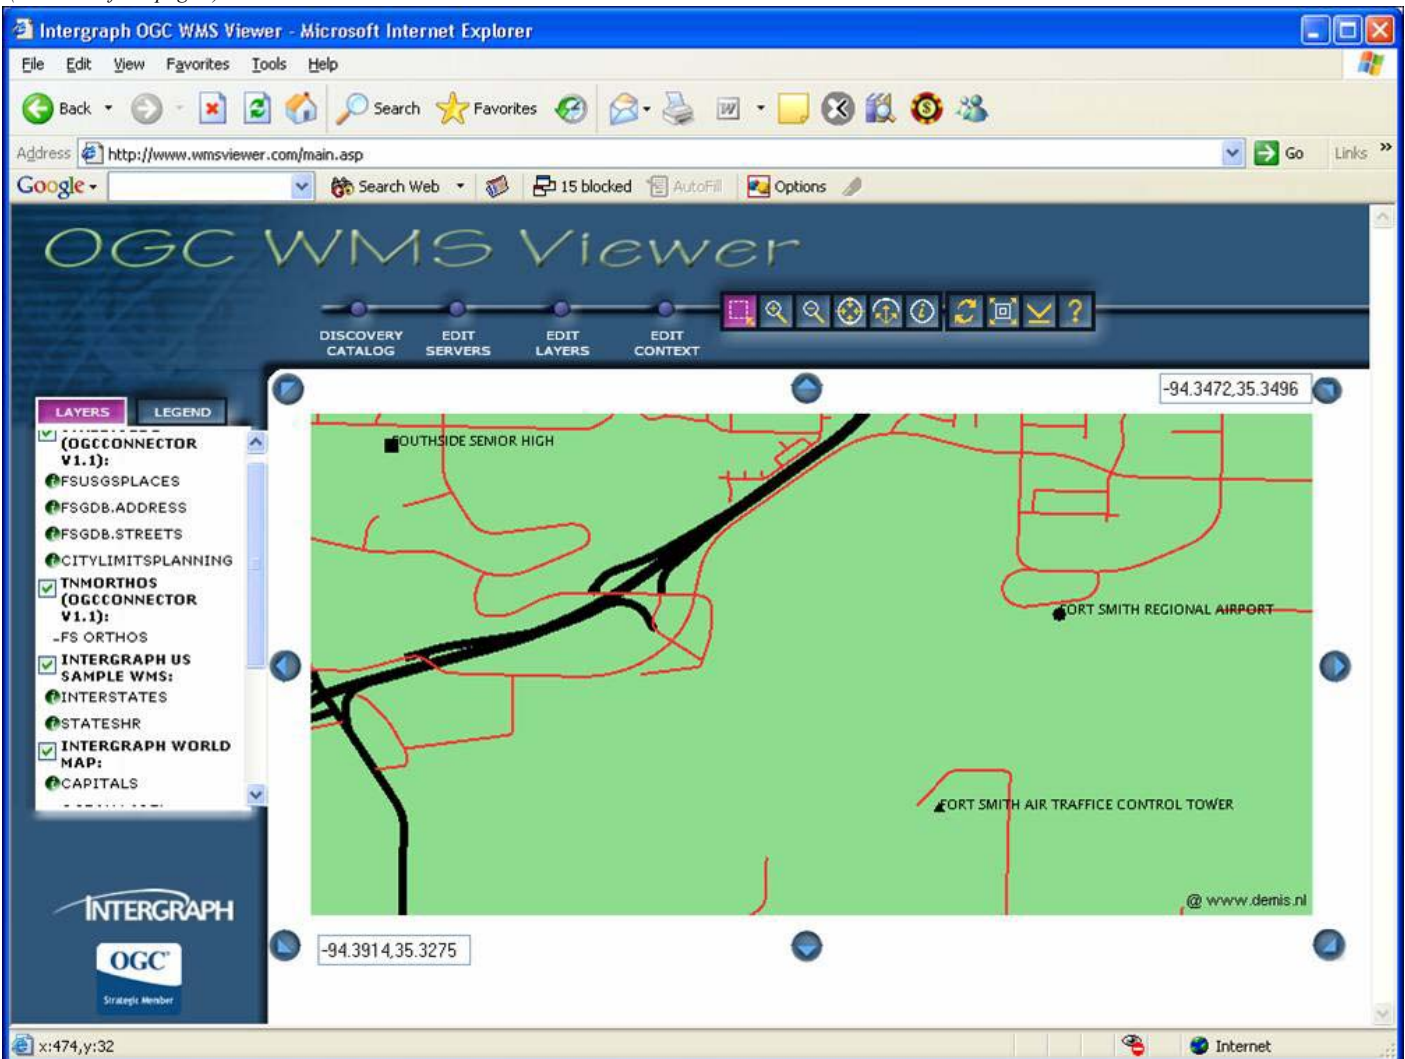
Intergraph OGC WMS Viewer - Microsoft Internet Explorer

File Edit View Favorites Tools Help

Back Search Favorites

Address http://www.wmsviewer.com/main.asp Go Links »

Google Search Web 15 blocked AutoFill Options

OGC WMS Viewer

DISCOVERY CATALOG
EDIT SERVERS
EDIT LAYERS
EDIT CONTEXT

LAYERS LEGEND

(OGCCONNECTOR V1.1):
FSUSGSPLACES
FSGDB.ADDRESS
FSGDB.STREETS
CITYLIMITSPLANNING
TNMORTHOS (OGCCONNECTOR V1.1):
-FS ORTHOS
INTERGRAPH US SAMPLE WMS:
INTERSTATES
STATESHR
INTERGRAPH WORLD MAP:
CAPITALS

-94.3472,35.3496

SOUTHSIDE SENIOR HIGH
FORT SMITH REGIONAL AIRPORT
FORT SMITH AIR TRAFFICE CONTROL TOWER
@ www.demis.nl

-94.3914,35.3275

INTERGRAPH
OGC
Strategic Member

x:474,y:32
Internet